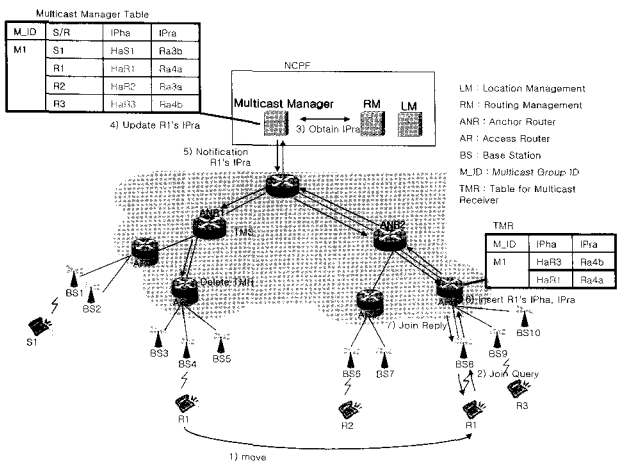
Multicast Manager Table

| M_ID | S/R | IPha | IPra |
|---|---|---|---|
| M1 | S1 | HaS1 | Ra3b |
| | R1 | HaR1 | Ra4a |
| | R2 | HaR2 | Ra3a |
| | R3 | HaR3 | Ra4b |

NCPF

Multicast Manager

RM

LM

3) Obtain IPra

4) Update R1's IPra

5) Notification R1's IPra

LM : Location Management

RM : Routing Management

ANR : Anchor Router

AR : Access Router

BS : Base Station

M_ID : Multicast Group ID

TMR : Table for Multicast Receiver

TMR

| M_ID | IPha | IPra |
|---|---|---|
| M1 | HaR3 | Ra4b |
| | HaR1 | Ra4a |

ANR1

ANR2

TMR

AR

Delete TMR

6) Insert R1's IPha, IPra

7) Join Reply

2) Join Query

BS1

BS2

S1

BS3

BS4

BS5

BS6

BS7

BS8

BS9

BS10

R1

R2

R1

R3

1) move